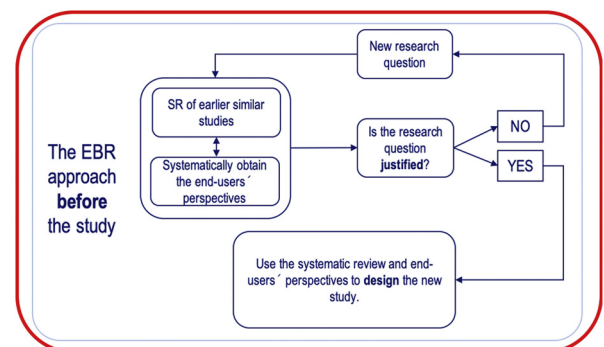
The EBR approach **before** the study

New research question

SR of earlier similar studies

Systematically obtain the end-users´ perspectives

Is the research question **justified**?

NO

YES

Use the systematic review and end-users´ perspectives to **design** the new study.